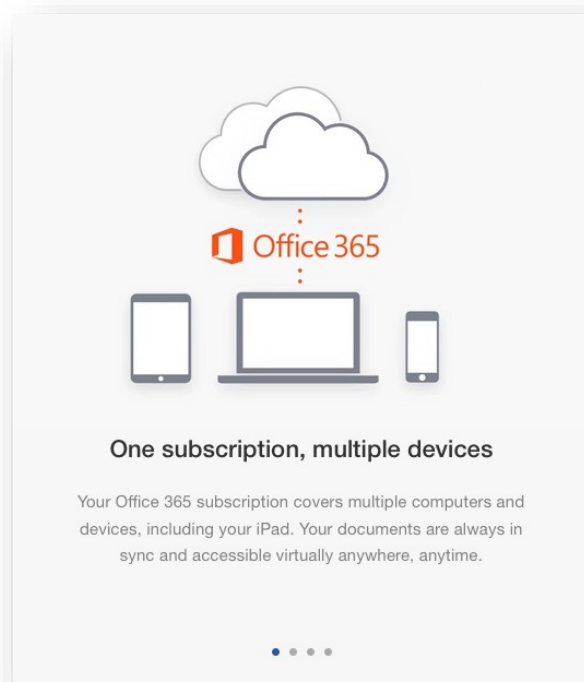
Office 365

One subscription, multiple devices

Your Office 365 subscription covers multiple computers and devices, including your iPad. Your documents are always in sync and accessible virtually anywhere, anytime.